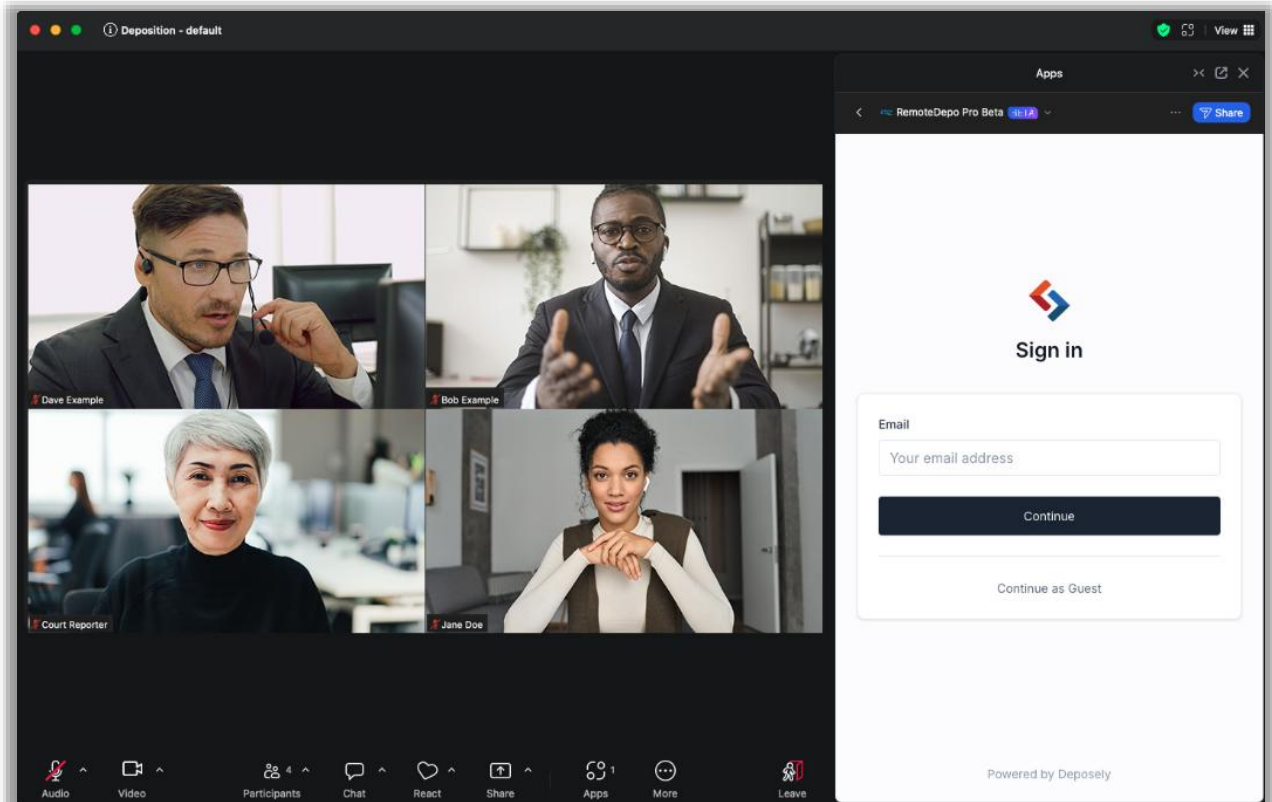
Deposition - default

View

Dave Example

Bob Example

Court Reporter

Jane Doe

Audio Video Participants 4 Chat React Share Apps 1 More Leave

Apps

RemoteDepo Pro Beta BETA

Share

Sign in

Email

Your email address

Continue

Continue as Guest

Powered by Deposely